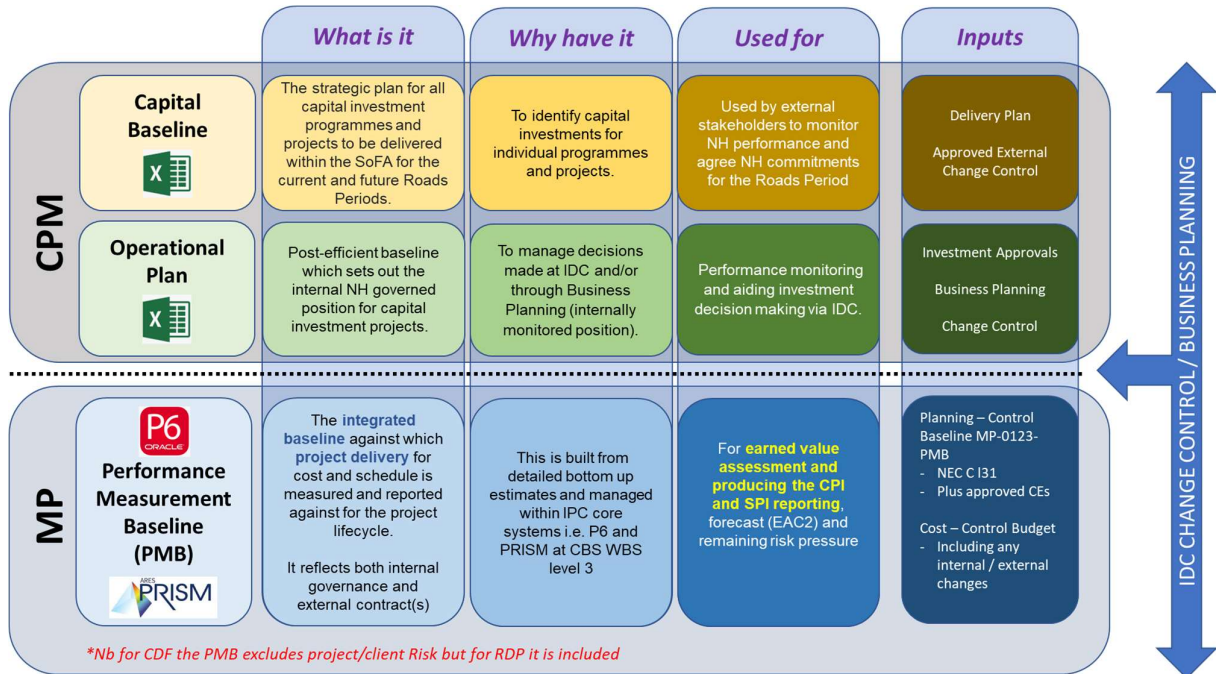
What is it

Why have it

Used for

Inputs

CPM

Capital Baseline

X

The strategic plan for all capital investment programmes and projects to be delivered within the SoFA for the current and future Roads Periods.

To identify capital investments for individual programmes and projects.

Used by external stakeholders to monitor NH performance and agree NH commitments for the Roads Period

Delivery Plan

Approved External Change Control

Operational Plan

X

Post-efficient baseline which sets out the internal NH governed position for capital investment projects.

To manage decisions made at IDC and/or through Business Planning (internally monitored position).

Performance monitoring and aiding investment decision making via IDC.

Investment Approvals

Business Planning

Change Control

MP

P6 ORACLE

Performance Measurement Baseline (PMB)

ARES PRISM

The integrated baseline against which project delivery for cost and schedule is measured and reported against for the project lifecycle.

It reflects both internal governance and external contract(s)

This is built from detailed bottom up estimates and managed within IPC core systems i.e. P6 and PRISM at CBS WBS level 3

For earned value assessment and producing the CPI and SPI reporting, forecast (EAC2) and remaining risk pressure

Planning – Control Baseline MP-0123-PMB
- NEC C I31
- Plus approved CEs

Cost – Control Budget
- Including any internal / external changes

*Nb for CDF the PMB excludes project/client Risk but for RDP it is included

IDC CHANGE CONTROL / BUSINESS PLANNING